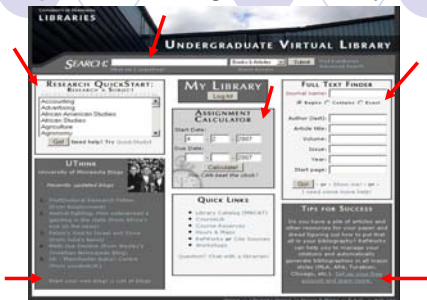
LIBRARIES

UNDERGRADUATE VIRTUAL LIBRARY

SEARCH: Books & Articles Submit

RESEARCH QUICKSTART: RESEARCH BY SUBJECT

Accounting
Advertising
African American Studies
African Studies
Agriculture
Agronomy

Go! Need help? Try QuickStudy!

MY LIBRARY
Log in

ASSIGNMENT CALCULATOR

Start Date: 2007
Due Date: 2007
Calculate!
Can beat the clock?

FULL TEXT FINDER

Begins Contains Exact

Author (last):
Article title:
Volume:
Issue:
Year:
Start page:

Go!

UTHINK
University of Minnesota Blogs

Recently updated blogs:

Start your own blog! List of blogs

QUICK LINKS
Library Catalog (MNCAT)
Course Reserves
Hours & Maps
RefWorks
Workshops

Question? Chat with a librarian!

TIPS FOR SUCCESS

Do you have a pile of articles and other resources for your paper and dread figuring out how to put that all in your bibliography? RefWorks can help you to manage your citations and automatically generate bibliographies in all major styles (MLA, APA, Turabian, Chicago, etc.). Set up your free account and learn more.